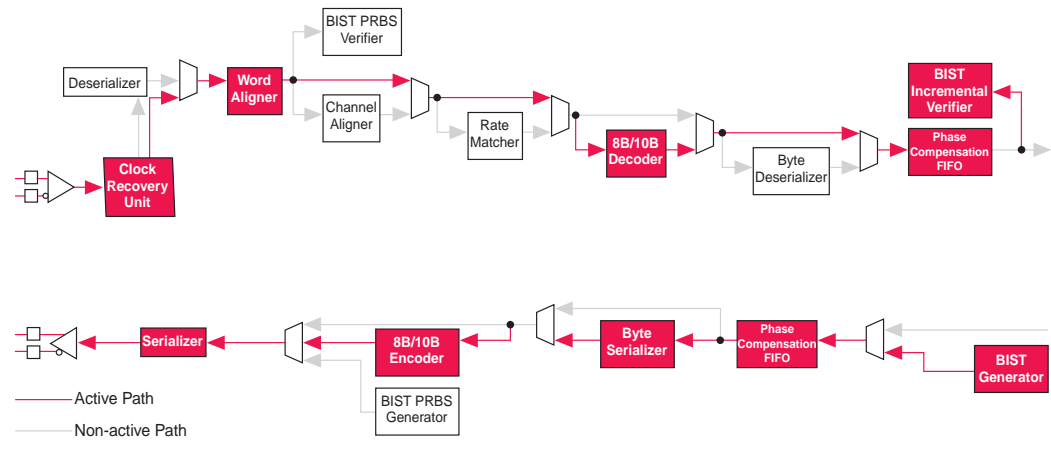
BIST PRBS Verifier

Deserializer

Word Aligner

Channel Aligner

Rate Matcher

8B/10B Decoder

Byte Deserializer

BIST Incremental Verifier

Phase Compensation FIFO

Clock Recovery Unit

Serializer

8B/10B Encoder

Byte Serializer

Phase Compensation FIFO

BIST Generator

BIST PRBS Generator

Active Path

Non-active Path